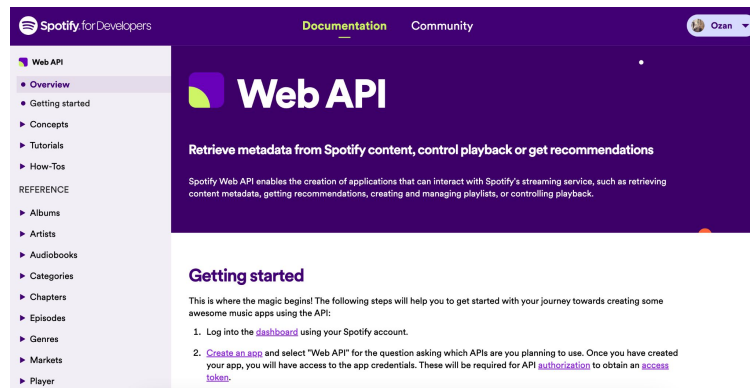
Spotify for Developers

Documentation Community

Ozan

Web API

Overview

Getting started

Concepts

Tutorials

How-Tos

REFERENCE

Albums

Artists

Audiobooks

Categories

Chapters

Episodes

Genres

Markets

Player

Web API

Retrieve metadata from Spotify content, control playback or get recommendations

Spotify Web API enables the creation of applications that can interact with Spotify's streaming service, such as retrieving content metadata, getting recommendations, creating and managing playlists, or controlling playback.

Getting started

This is where the magic begins! The following steps will help you to get started with your journey towards creating some awesome music apps using the API:

1. Log into the dashboard using your Spotify account.

2. Create an app and select "Web API" for the question asking which APIs are you planning to use. Once you have created your app, you will have access to the app credentials. These will be required for API authorization to obtain an access token.